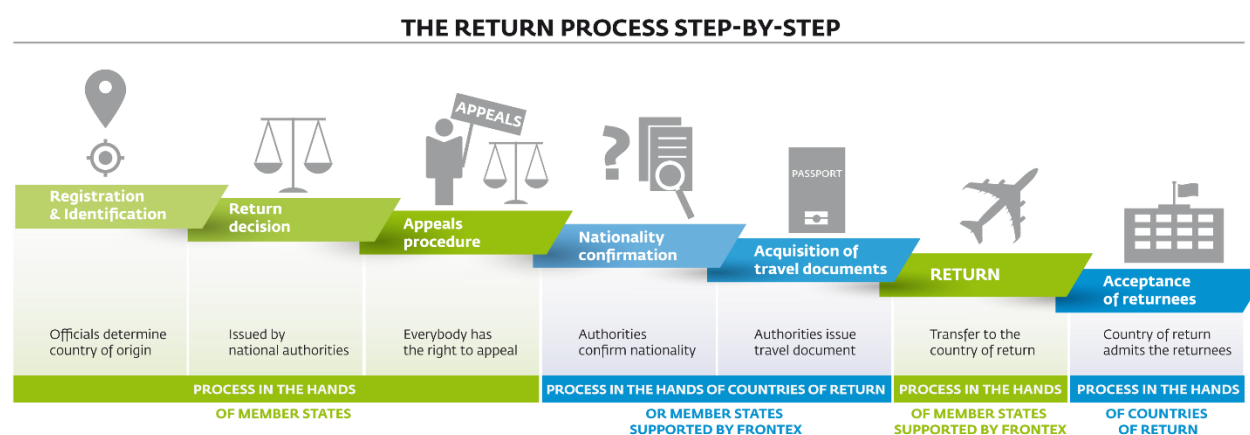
THE RETURN PROCESS STEP-BY-STEP

APPEALS

PASSPORT

Registration & Identification

Return decision

Appeals procedure

Nationality confirmation

Acquisition of travel documents

RETURN

Acceptance of returnees

Officials determine country of origin

Issued by national authorities

Everybody has the right to appeal

Authorities confirm nationality

Authorities issue travel document

Transfer to the country of return

Country of return admits the returnees

PROCESS IN THE HANDS OF MEMBER STATES

PROCESS IN THE HANDS OF COUNTRIES OF RETURN OR MEMBER STATES SUPPORTED BY FRONTEX

PROCESS IN THE HANDS OF MEMBER STATES SUPPORTED BY FRONTEX

PROCESS IN THE HANDS OF COUNTRIES OF RETURN